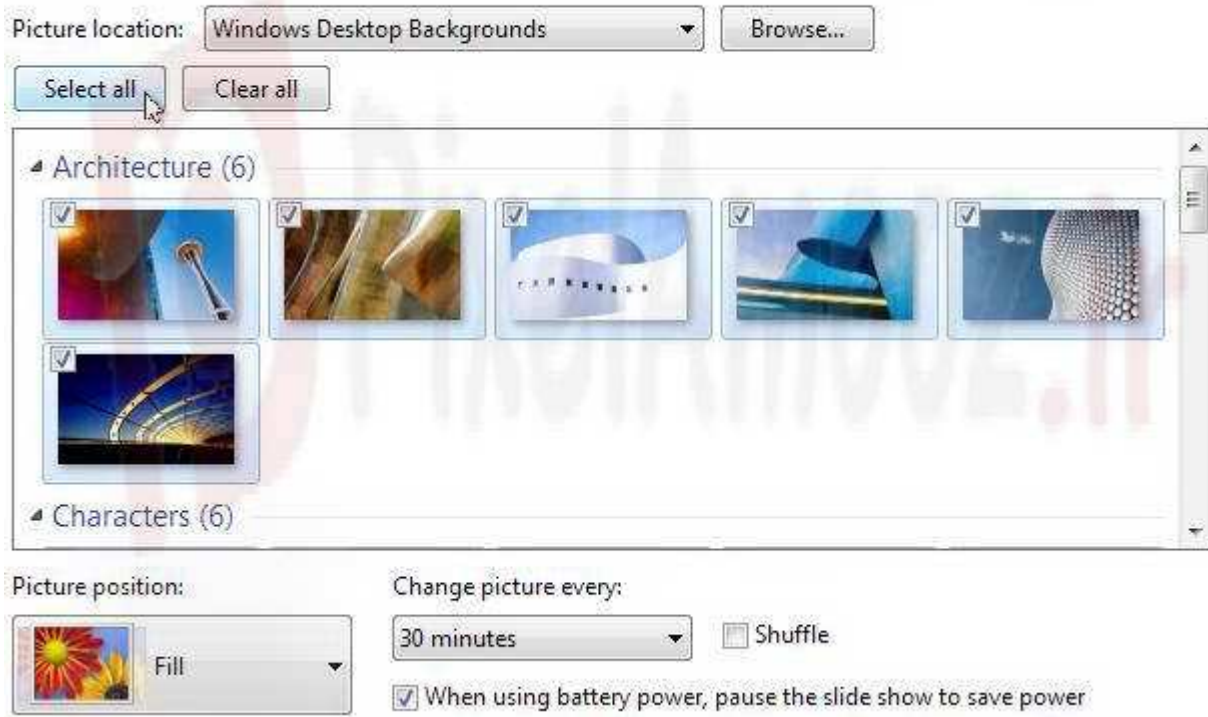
Picture location: Windows Desktop Backgrounds Browse...

Select all Clear all

Architecture (6)

Characters (6)

Picture position:

Fill

Change picture every:

30 minutes

Shuffle

When using battery power, pause the slide show to save power